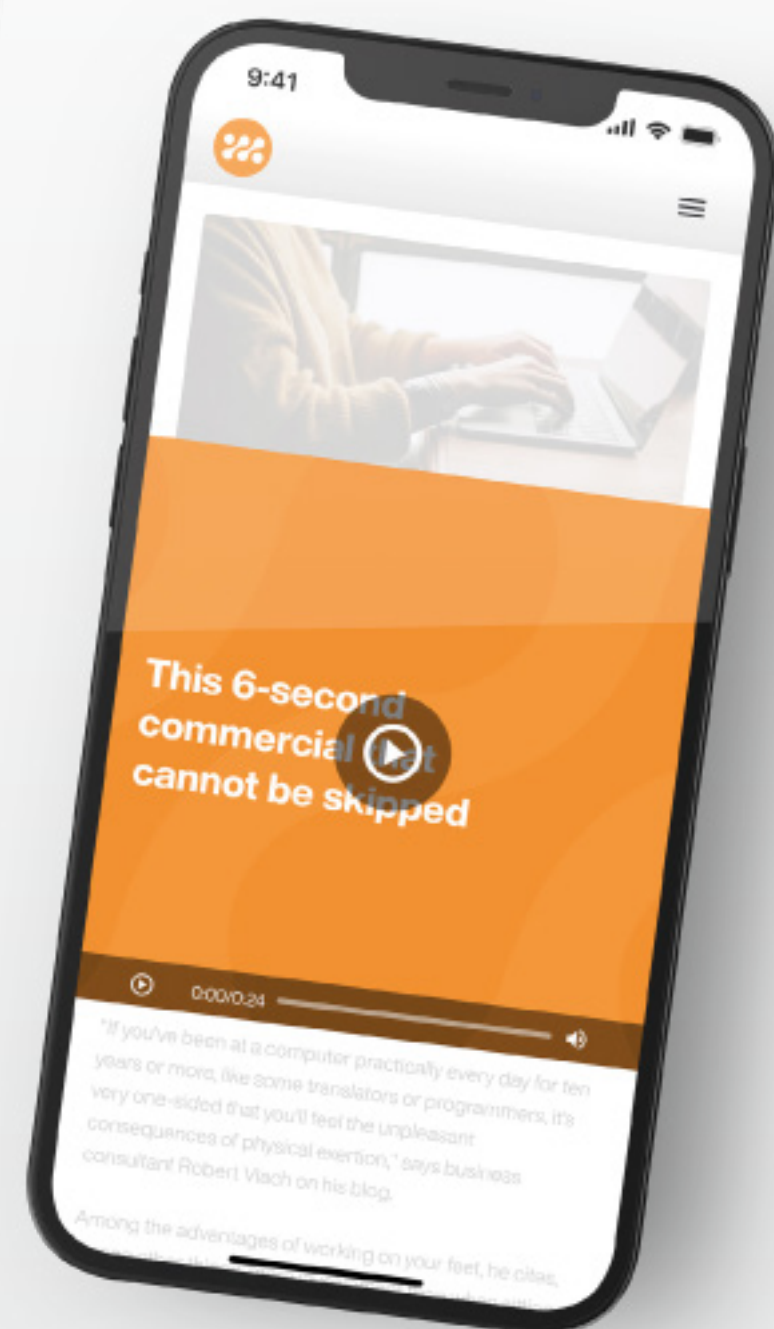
9:41

This 6-second commercial that cannot be skipped

0:00/0:24

"If you've been at a computer practically every day for ten years or more, like some translators or programmers, it's very one-sided that you'll feel the unpleasant consequences of physical exertion," says business consultant Robert Vlach on his blog.

Among the advantages of working on your feet, he cites, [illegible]